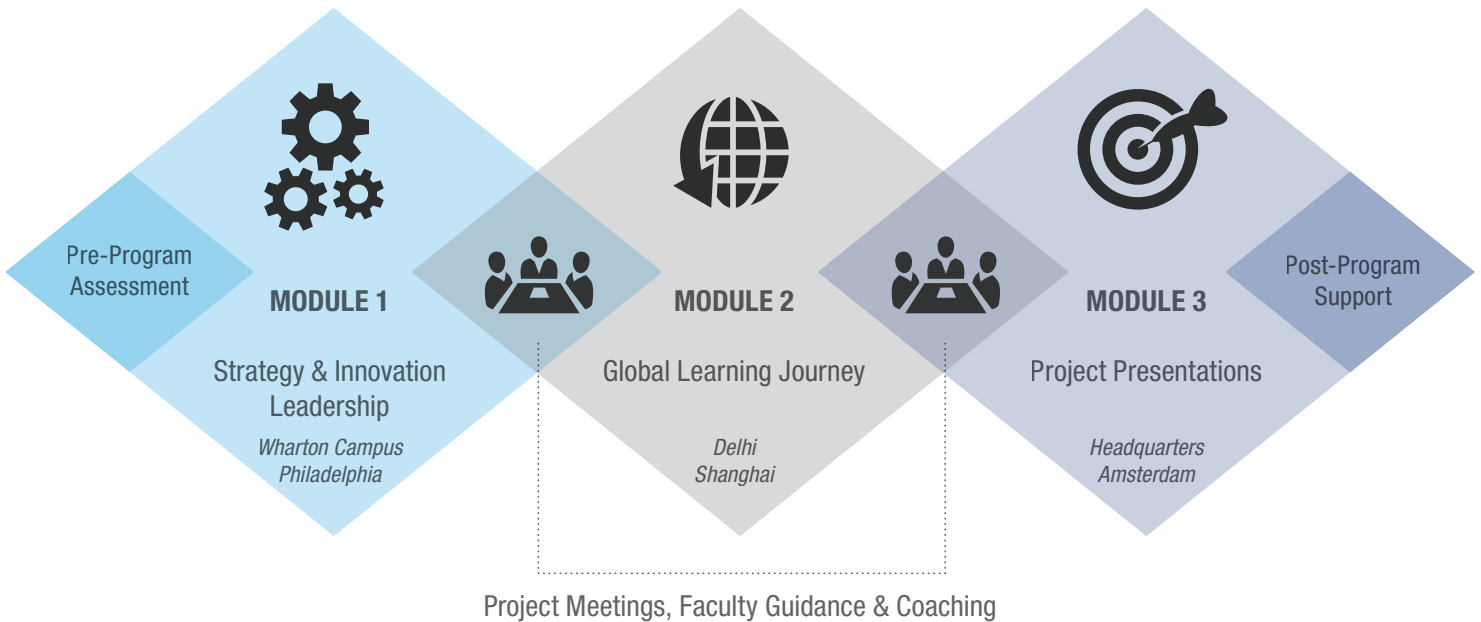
Pre-Program Assessment

MODULE 1

Strategy & Innovation Leadership

*Wharton Campus*
*Philadelphia*

MODULE 2

Global Learning Journey

*Delhi*
*Shanghai*

MODULE 3

Project Presentations

*Headquarters*
*Amsterdam*

Post-Program Support

Project Meetings, Faculty Guidance & Coaching